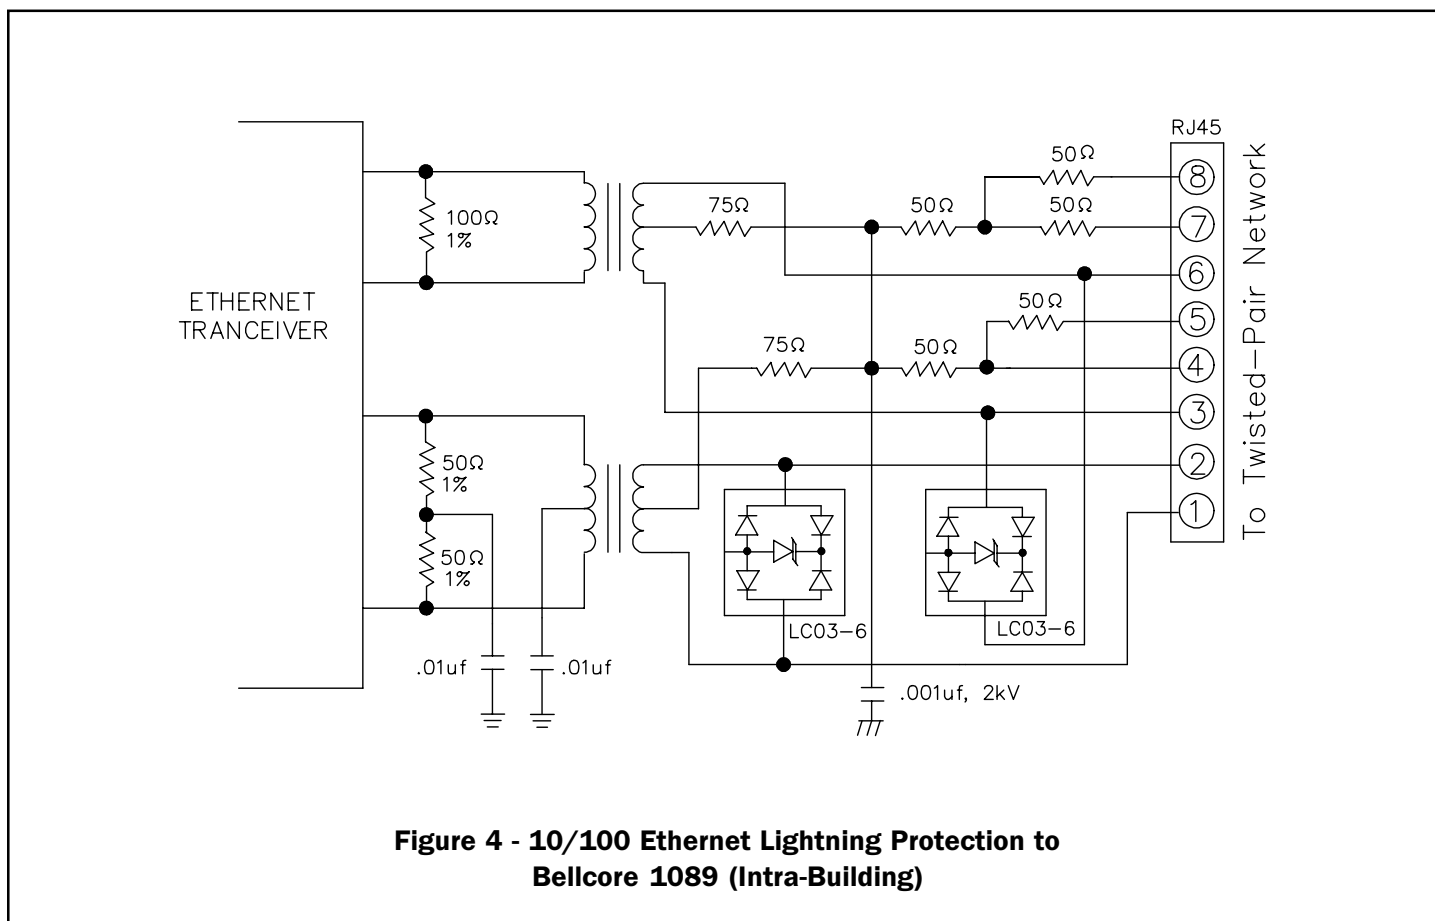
ETHERNET TRANCEIVER

100Ω
1%

75Ω

50Ω

50Ω

50Ω

RJ45

8
7
6
5
4
3
2
1

To Twisted-Pair Network

75Ω

50Ω

50Ω

50Ω
1%

50Ω
1%

LC03-6

LC03-6

.01uf

.01uf

.001uf, 2kV

Figure 4 - 10/100 Ethernet Lightning Protection to Bellcore 1089 (Intra-Building)